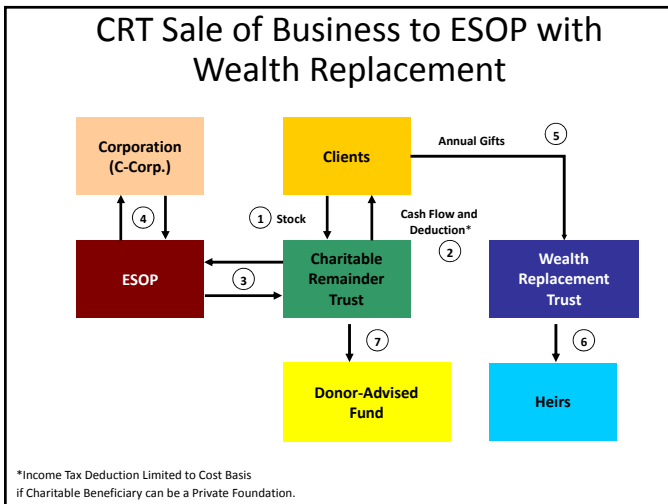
CRT Sale of Business to ESOP with Wealth Replacement

Corporation (C-Corp.)

Clients

Annual Gifts

5

4

1 Stock

Cash Flow and Deduction*

2

ESOP

3

Charitable Remainder Trust

Wealth Replacement Trust

7

6

Donor-Advised Fund

Heirs

*Income Tax Deduction Limited to Cost Basis if Charitable Beneficiary can be a Private Foundation.